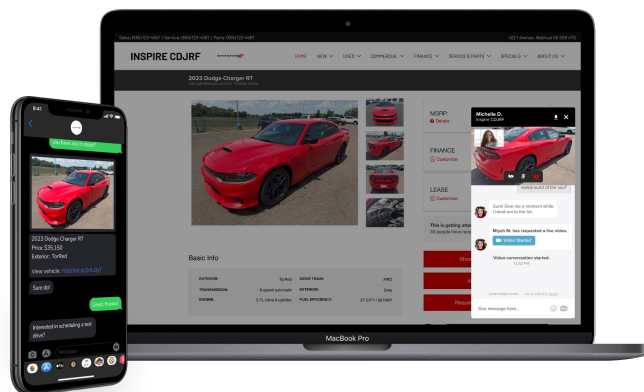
Sales (555)123-4567 | Service (555)123-4567 | Parts (555)123-4567

1421 Avenue, Wetmore SK 305 470

INSPIRE CDJRF

HOME NEW USED COMMERCIAL FINANCE SERVICE & PARTS SPECIALS ABOUT US

2023 Dodge Charger RT

MSRP
Details

FINANCE
Customize

LEASE
Customize

This is getting atte
35 people have rece

Basic Info

EXTERIOR TorRed
DRIVE TRAIN AWD
TRANSMISSION 8-speed automatic
INTERIOR Gray
ENGINE 5.7L v8 hybride
FUEL EFFICIENCY 27 CITY | 30 HWY

Michelle D.
Inspire CDJRF

walkaround of this car?

Sure! Give me a moment while I head out to the lot.

Miyah M. has requested a live video.
Video Started

Video conversation started.

Your message here...

9:41

you have any in stock?

2023 Dodge Charger RT
Price: $35,150
Exterior: TorRed
View vehicle: https://bit.ly/8VcSzR

Sure do!

Good, thanks!

Interested in scheduling a test drive?

Message

MacBook Pro